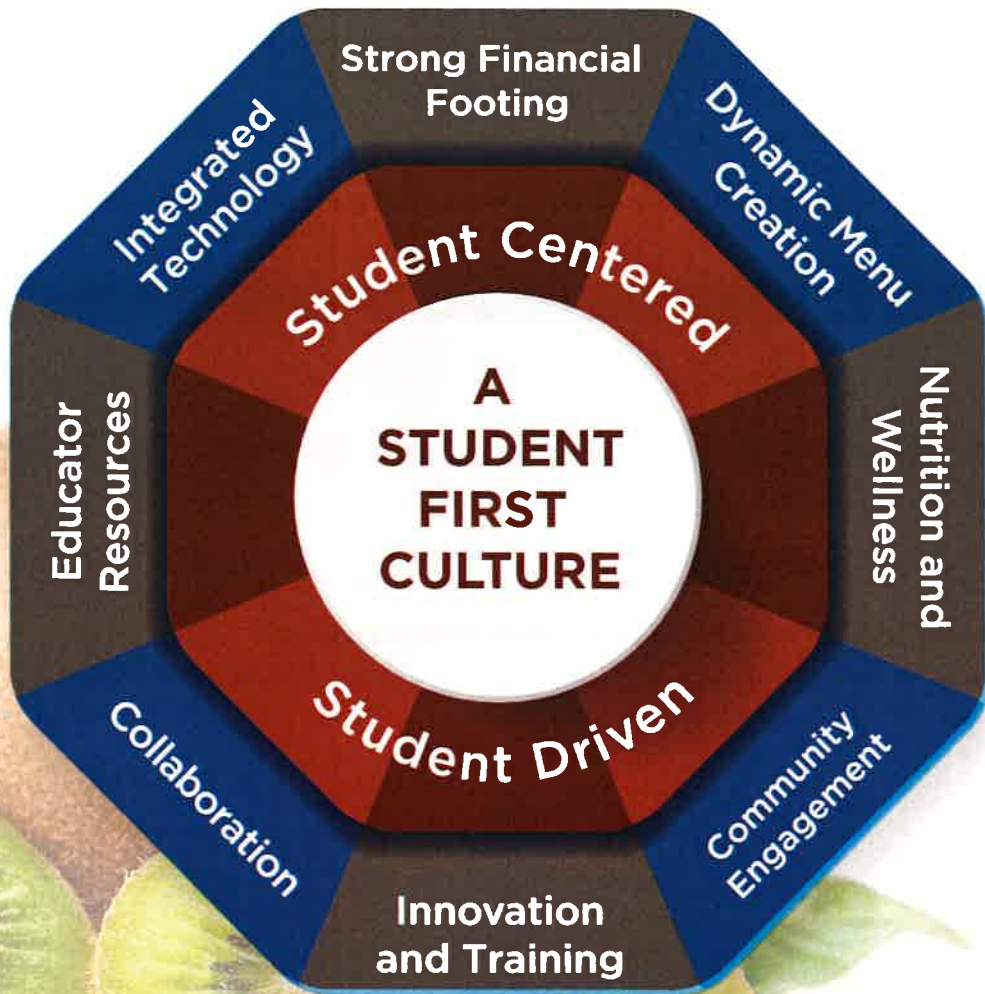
Strong Financial Footing

Dynamic Menu Creation

Nutrition and Wellness

Community Engagement

Innovation and Training

Collaboration

Educator Resources

Integrated Technology

Student Centered

A STUDENT FIRST CULTURE

Student Driven